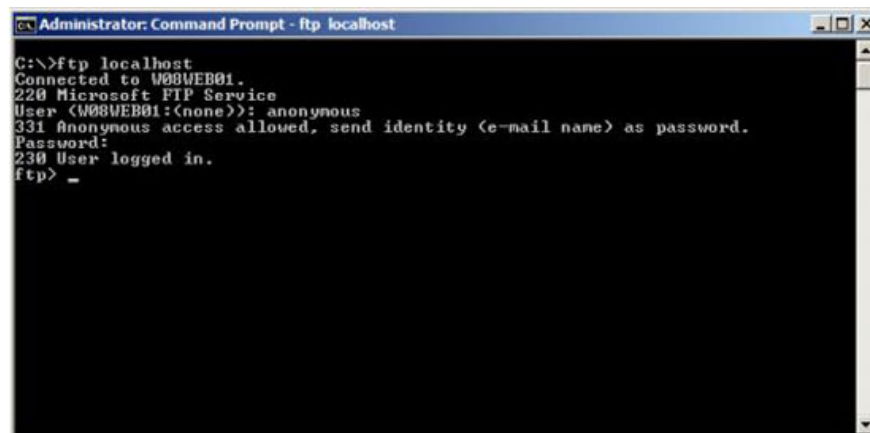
Administrator: Command Prompt - ftp localhost

C:\>ftp localhost
Connected to W08WEB01.
220 Microsoft FTP Service
User (W08WEB01:(none)): anonymous
331 Anonymous access allowed, send identity (e-mail name) as password.
Password:
230 User logged in.
ftp> _